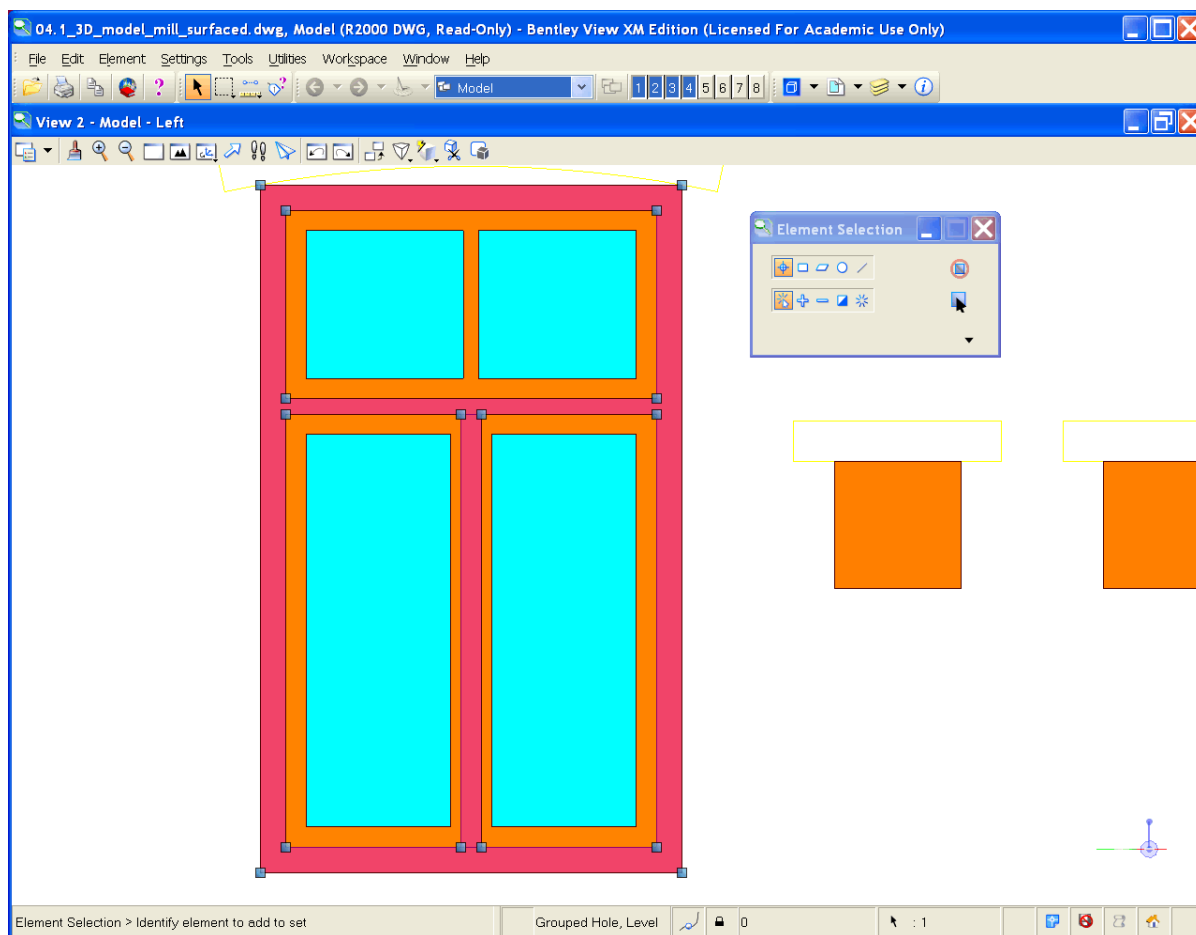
04.1_3D_model_mill_surfaced.dwg, Model (R2000 DWG, Read-Only) - Bentley View XM Edition (Licensed For Academic Use Only)

File Edit Element Settings Tools Utilities Workspace Window Help

Model

1 2 3 4 5 6 7 8

View 2 - Model - Left

Element Selection

Element Selection > Identify element to add to set

Grouped Hole, Level

0

: 1